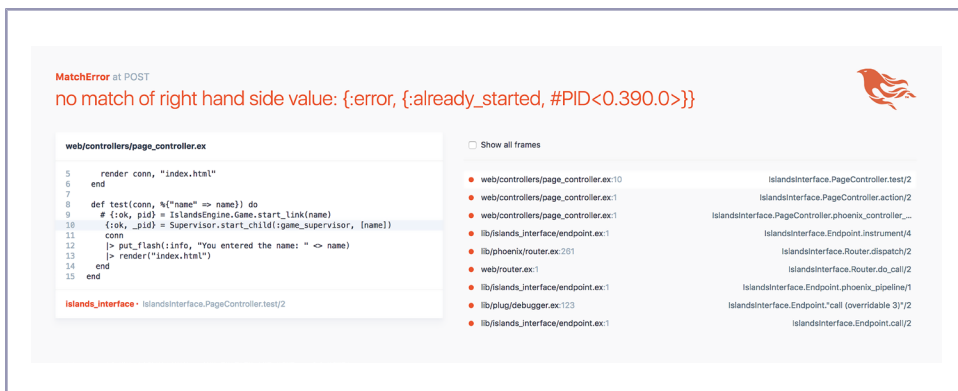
MatchError at POST
no match of right hand side value: {:error, {:already_started, #PID<0.390.0>}}

web/controllers/page_controller.ex

5 render conn, "index.html"
6 end
7
8 def test(conn, %{"name" => name}) do
9 # {:ok, pid} = IslandsEngine.Game.start_link(name)
10 {:ok, _pid} = Supervisor.start_child(:game_supervisor, [name])
11 conn
12 |> put_flash(:info, "You entered the name: " <> name)
13 |> render("index.html")
14 end
15 end

islands_interface • IslandsInterface.PageController.test/2

Show all frames

| | |
|---|---|
| web/controllers/page_controller.ex:10 | IslandsInterface.PageController.test/2 |
| web/controllers/page_controller.ex:1 | IslandsInterface.PageController.action/2 |
| web/controllers/page_controller.ex:1 | IslandsInterface.PageController.phoenix_controller_... |
| lib/islands_interface/endpoint.ex:1 | IslandsInterface.Endpoint.instrument/4 |
| lib/phoenix/router.ex:261 | IslandsInterface.Router.dispatch/2 |
| web/router.ex:1 | IslandsInterface.Router.do_call/2 |
| lib/islands_interface/endpoint.ex:1 | IslandsInterface.Endpoint.phoenix_pipeline/1 |
| lib/plug/debugger.ex:123 | IslandsInterface.Endpoint."call (overridable 3)"/2 |
| lib/islands_interface/endpoint.ex:1 | IslandsInterface.Endpoint.call/2 |